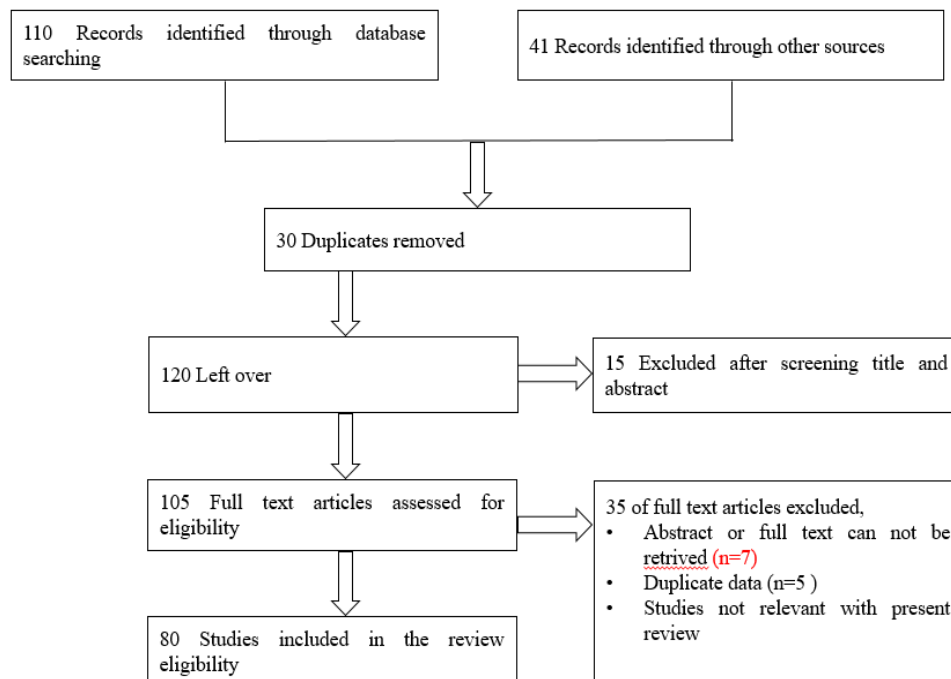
110 Records identified through database searching

41 Records identified through other sources

30 Duplicates removed

120 Left over

15 Excluded after screening title and abstract

105 Full text articles assessed for eligibility

35 of full text articles excluded,
• Abstract or full text can not be retrived (n=7)
• Duplicate data (n=5 )
• Studies not relevant with present review

80 Studies included in the review eligibility